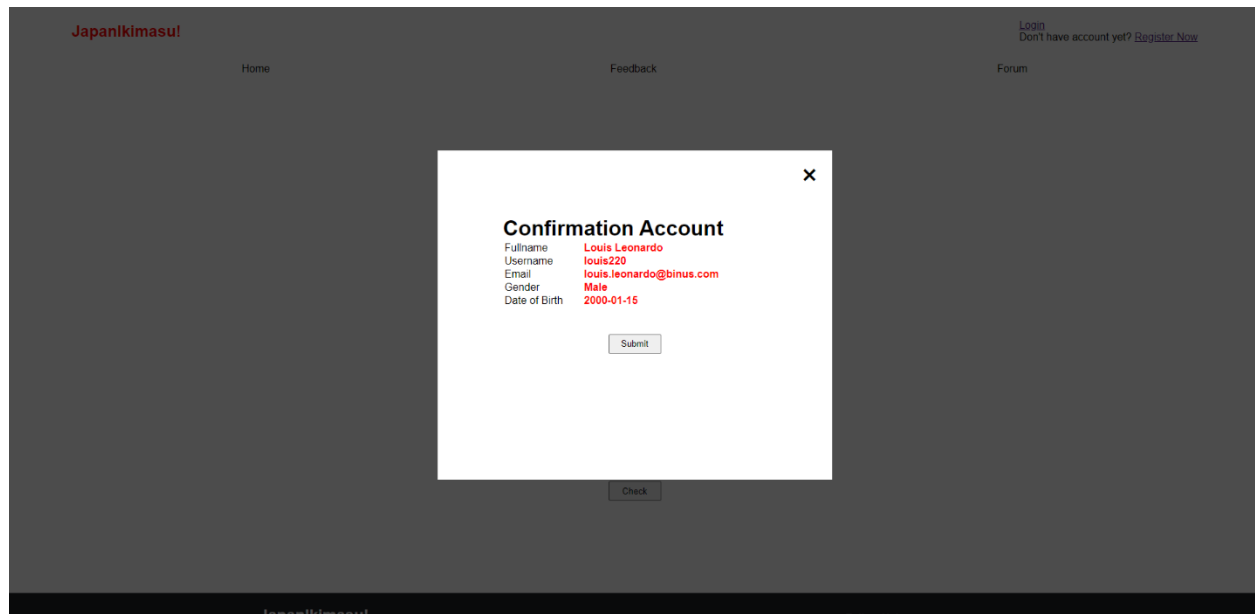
JapanIkimasu!

Login
Don't have account yet? Register Now

Home

Feedback

Forum

×

Confirmation Account

| | |
|---|---|
| Fullname | Louis Leonardo |
| Username | louis220 |
| Email | louis.leonardo@binus.com |
| Gender | Male |
| Date of Birth | 2000-01-15 |

Submit

Check

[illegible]